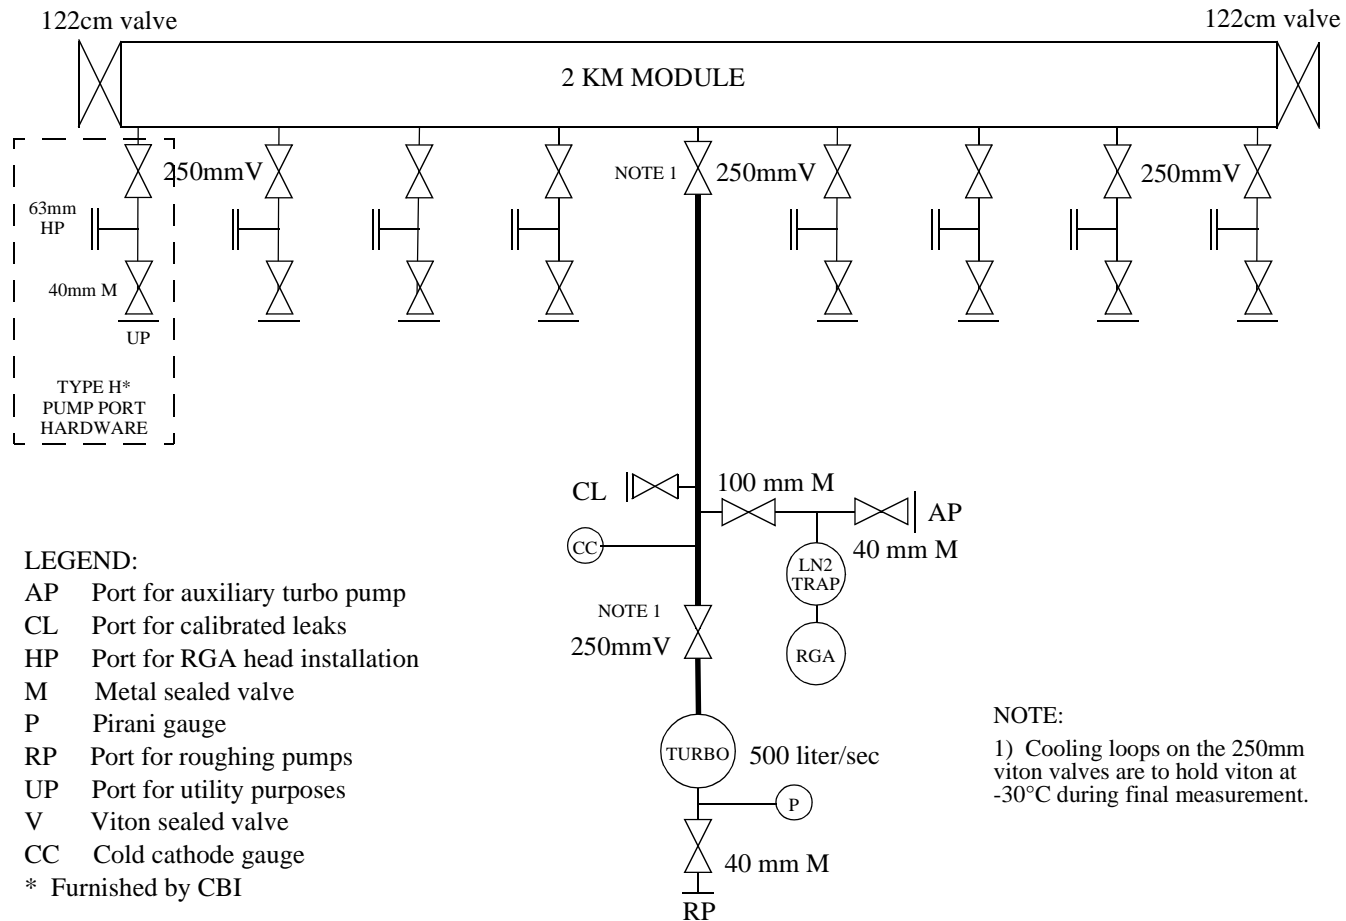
122cm valve

122cm valve

2 KM MODULE

250mmV

NOTE 1

250mmV

250mmV

63mm HP

40mm M

UP

TYPE H* PUMP PORT HARDWARE

CL

100 mm M

AP

CC

40 mm M

LN2 TRAP

NOTE 1

250mmV

RGA

TURBO

500 liter/sec

P

40 mm M

RP

LEGEND:
AP Port for auxiliary turbo pump
CL Port for calibrated leaks
HP Port for RGA head installation
M Metal sealed valve
P Pirani gauge
RP Port for roughing pumps
UP Port for utility purposes
V Viton sealed valve
CC Cold cathode gauge
* Furnished by CBI

NOTE:
1) Cooling loops on the 250mm viton valves are to hold viton at -30°C during final measurement.